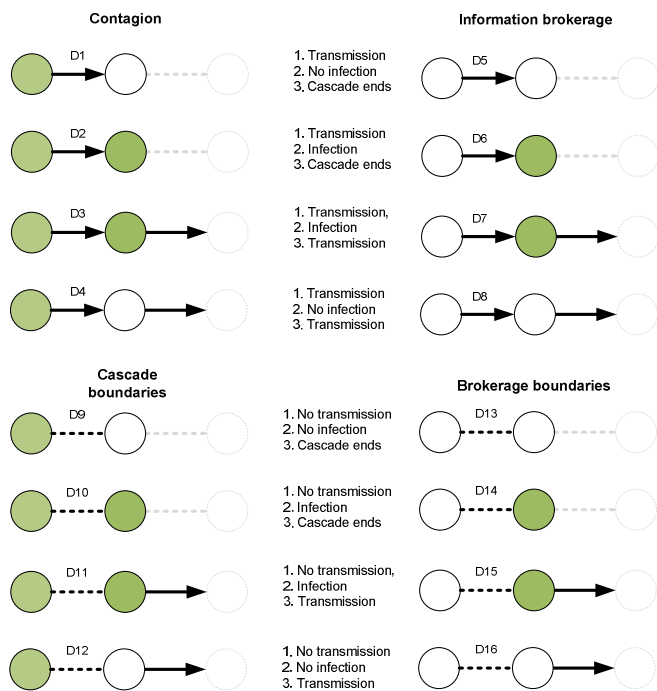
Contagion

Information brokerage

D1

1. Transmission
2. No infection
3. Cascade ends

D5

D2

1. Transmission
2. Infection
3. Cascade ends

D6

D3

1. Transmission,
2. Infection
3. Transmission

D7

D4

1. Transmission
2. No infection
3. Transmission

D8

Cascade boundaries

Brokerage boundaries

D9

1. No transmission
2. No infection
3. Cascade ends

D13

D10

1. No transmission
2. Infection
3. Cascade ends

D14

D11

1. No transmission,
2. Infection
3. Transmission

D15

D12

1. No transmission
2. No infection
3. Transmission

D16